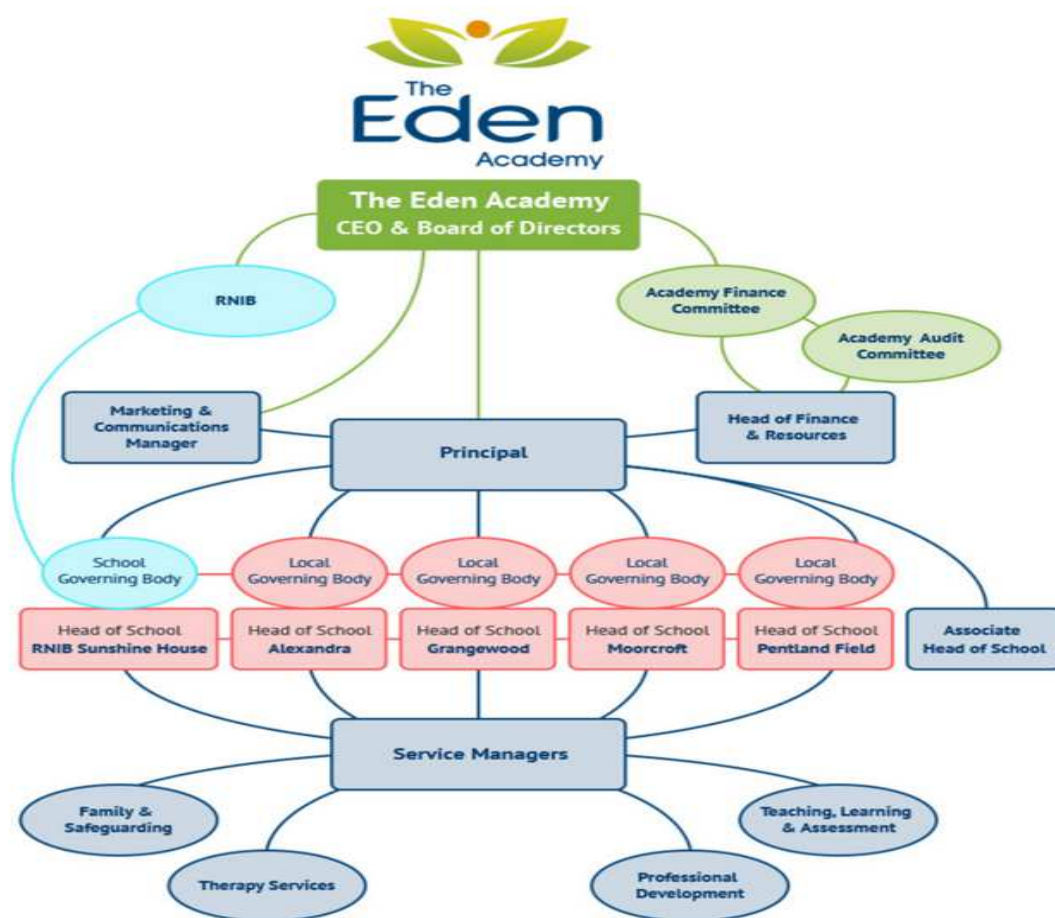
The Eden Academy

The Eden Academy
CEO & Board of Directors

RNIB

Academy Finance Committee

Academy Audit Committee

Marketing & Communications Manager

Principal

Head of Finance & Resources

School Governing Body

Local Governing Body

Local Governing Body

Local Governing Body

Local Governing Body

Head of School RNIB Sunshine House

Head of School Alexandra

Head of School Grangewood

Head of School Moorcroft

Head of School Pentland Field

Associate Head of School

Service Managers

Family & Safeguarding

Teaching, Learning & Assessment

Therapy Services

Professional Development